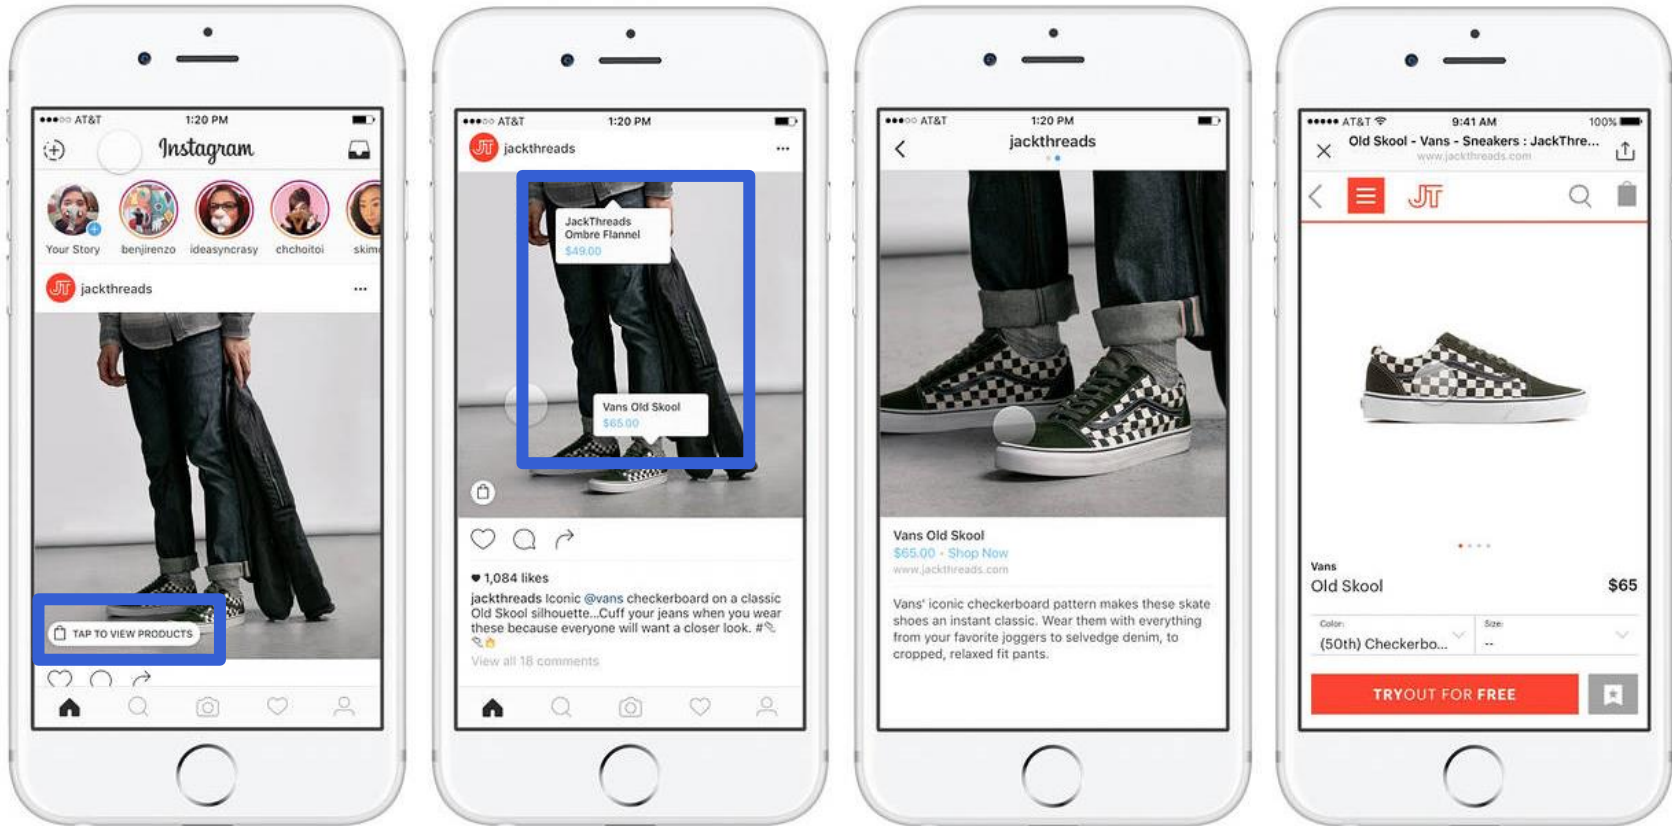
AT&T 1:20 PM

Instagram

Your Story benjirenzo ideasyncrasy chchoitoi skim

jackthreads

TAP TO VIEW PRODUCTS

AT&T 1:20 PM

jackthreads

JackThreads Ombre Flannel $49.00

Vans Old Skool $65.00

♥ 1,084 likes

jackthreads Iconic @vans checkerboard on a classic Old Skool silhouette...Cuff your jeans when you wear these because everyone will want a closer look. #

View all 18 comments

AT&T 1:20 PM

jackthreads

Vans Old Skool

$65.00 · Shop Now

www.jackthreads.com

Vans' iconic checkerboard pattern makes these skate shoes an instant classic. Wear them with everything from your favorite joggers to selvedge denim, to cropped, relaxed fit pants.

AT&T 9:41 AM 100%

Old Skool - Vans - Sneakers : JackThre...

www.jackthreads.com

JT

Vans

Old Skool

$65

Color:

(50th) Checkerbo...

Size:

--

TRYOUT FOR FREE